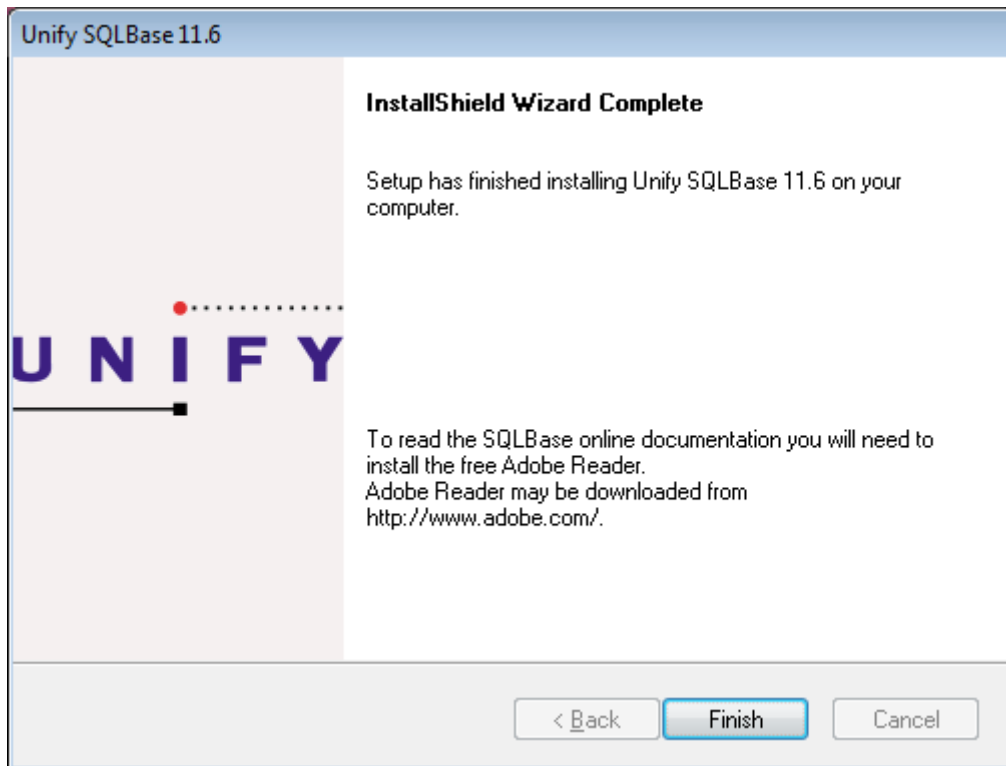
Unify SQLBase 11.6

UNIFY

InstallShield Wizard Complete

Setup has finished installing Unify SQLBase 11.6 on your computer.

To read the SQLBase online documentation you will need to install the free Adobe Reader.
Adobe Reader may be downloaded from http://www.adobe.com/.

< Back

Finish

Cancel